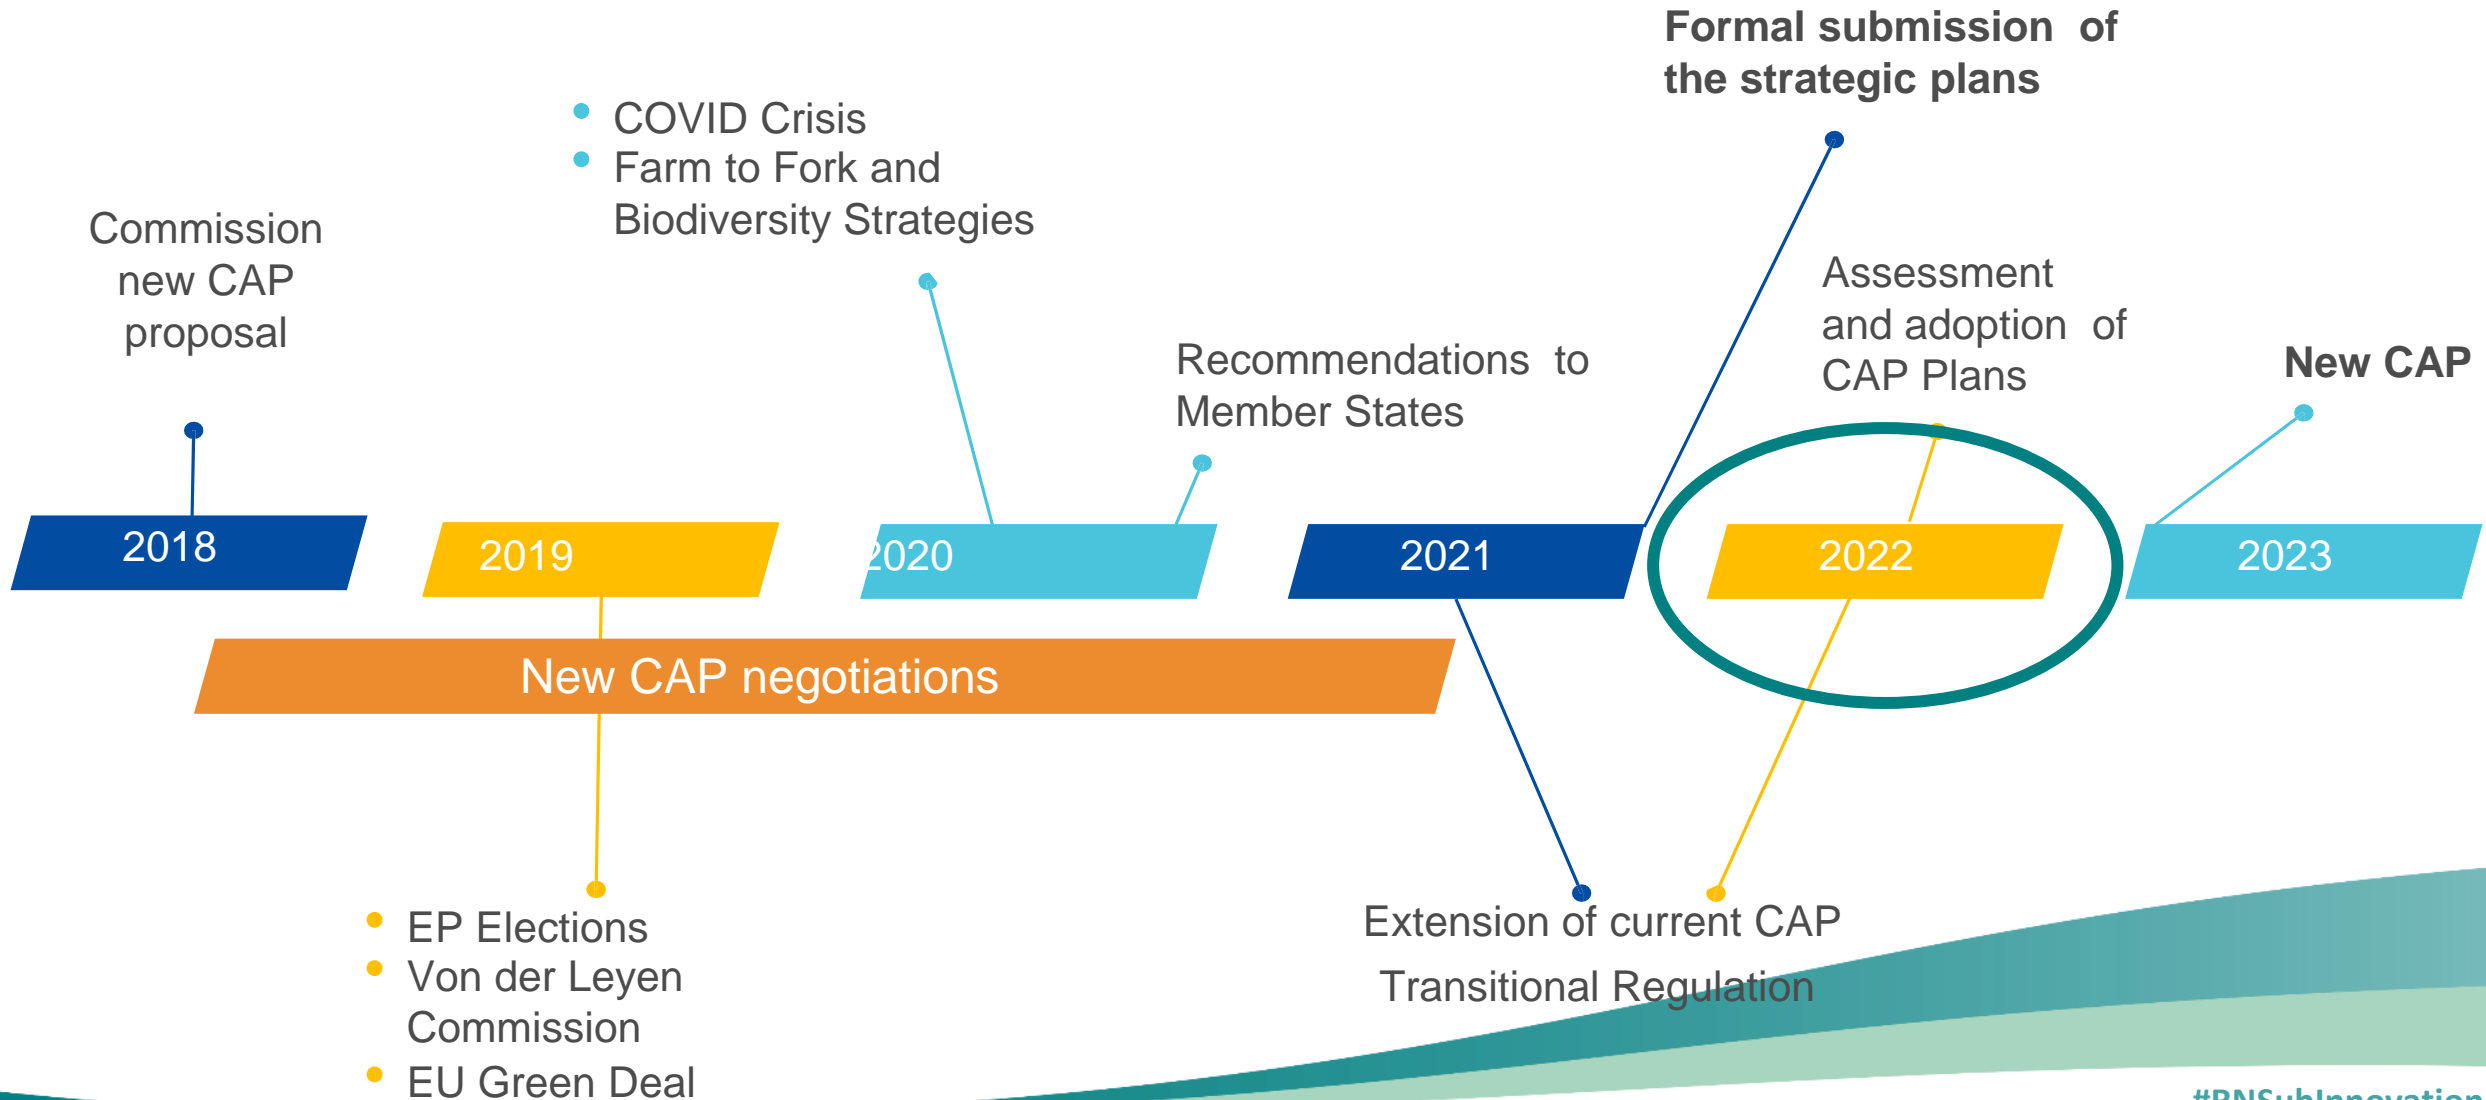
Formal submission of the strategic plans

COVID Crisis
Farm to Fork and Biodiversity Strategies

Commission new CAP proposal

Assessment and adoption of CAP Plans

Recommendations to Member States

New CAP

2018

2019

2020

2021

2022

2023

New CAP negotiations

EP Elections
Von der Leyen Commission
EU Green Deal

Extension of current CAP

Transitional Regulation

#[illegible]